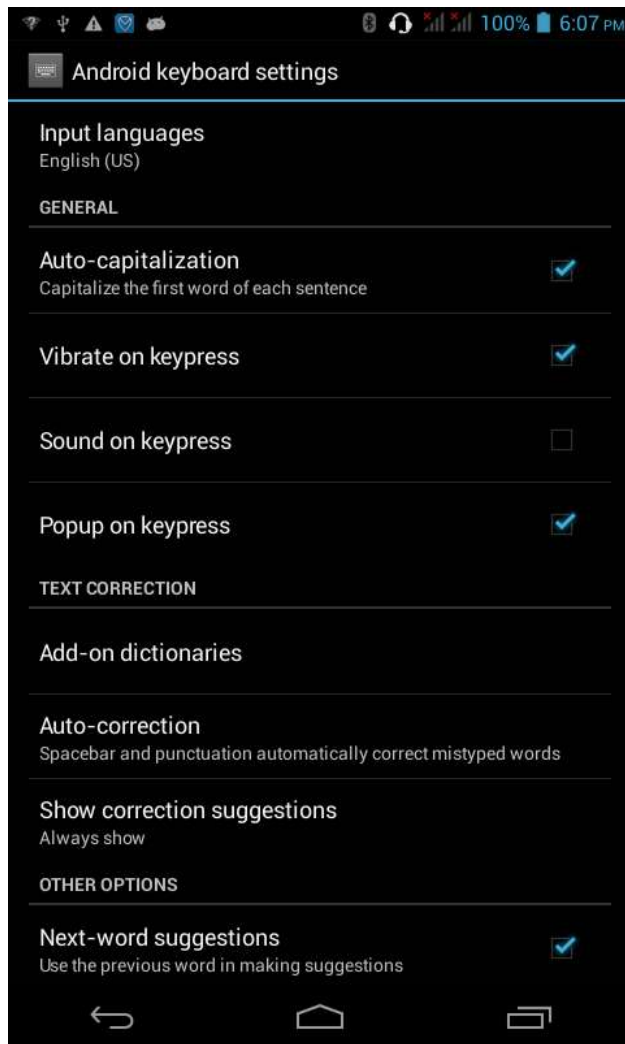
100% 6:07 PM

Android keyboard settings

Input languages
English (US)

GENERAL

Auto-capitalization
Capitalize the first word of each sentence

Vibrate on keypress

Sound on keypress

Popup on keypress

TEXT CORRECTION

Add-on dictionaries

Auto-correction
Spacebar and punctuation automatically correct mistyped words

Show correction suggestions
Always show

OTHER OPTIONS

Next-word suggestions
Use the previous word in making suggestions